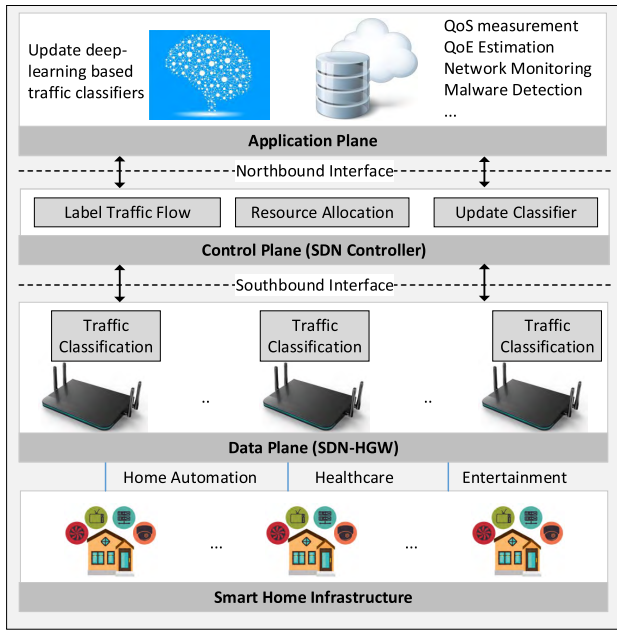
Update deep-learning based traffic classifiers

QoS measurement
QoE Estimation
Network Monitoring
Malware Detection
...

Application Plane

Northbound Interface

Label Traffic Flow

Resource Allocation

Update Classifier

Control Plane (SDN Controller)

Southbound Interface

Traffic Classification

Traffic Classification

Traffic Classification

..

..

Data Plane (SDN-HGW)

Home Automation

Healthcare

Entertainment

...

...

Smart Home Infrastructure